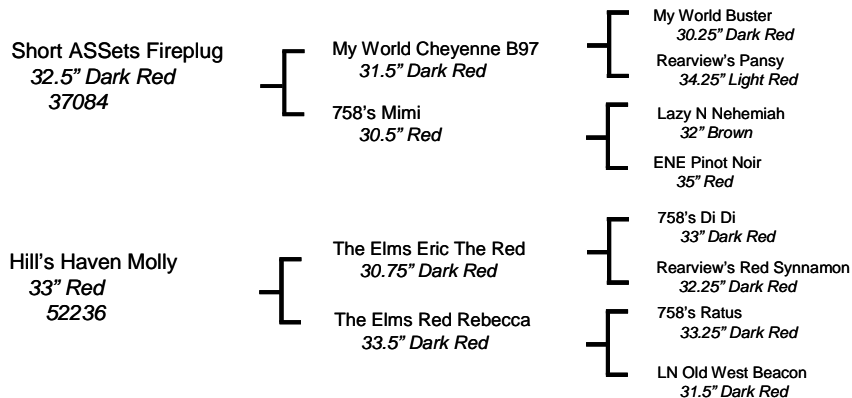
Short ASSets Fireplug
32.5" Dark Red
37084

My World Cheyenne B97
31.5" Dark Red

758's Mimi
30.5" Red

My World Buster
30.25" Dark Red

Rearview's Pansy
34.25" Light Red

Lazy N Nehemiah
32" Brown

ENE Pinot Noir
35" Red

Hill's Haven Molly
33" Red
52236

The Elms Eric The Red
30.75" Dark Red

The Elms Red Rebecca
33.5" Dark Red

758's Di Di
33" Dark Red

Rearview's Red Synnamon
32.25" Dark Red

758's Ratus
33.25" Dark Red

LN Old West Beacon
31.5" Dark Red